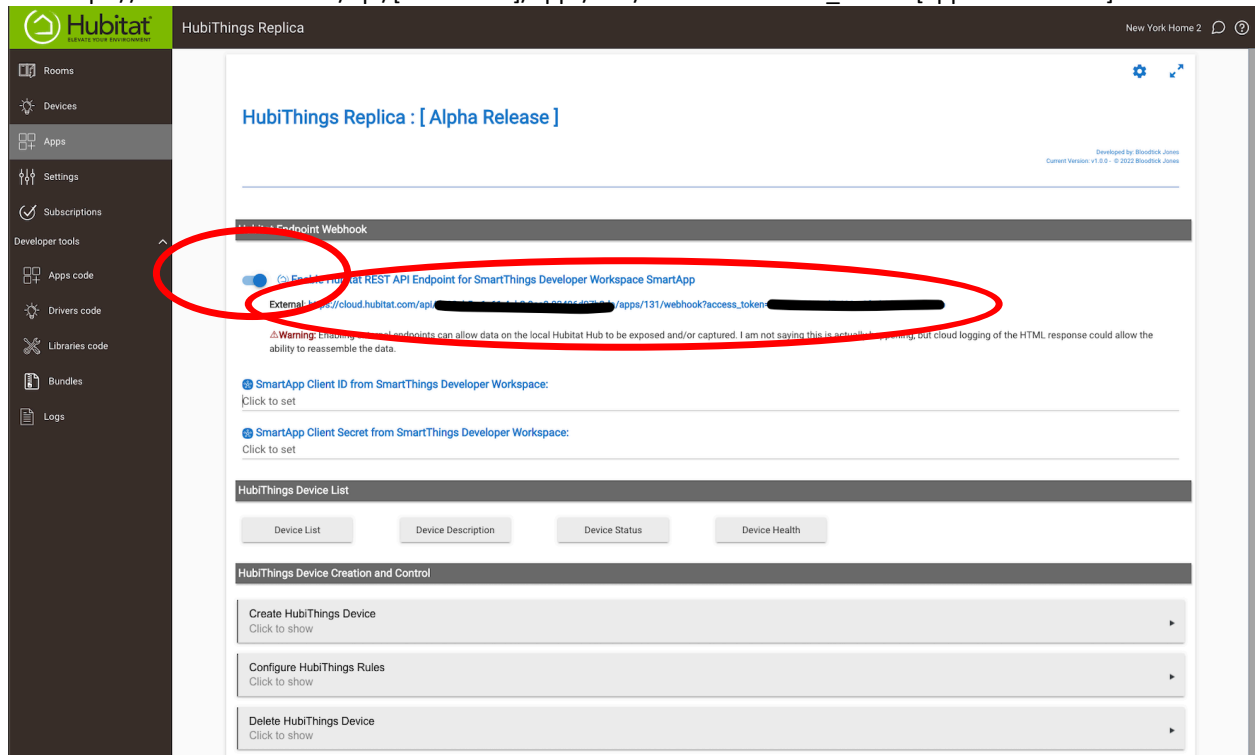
Hubitat
ELEVATE YOUR ENVIRONMENT

HubiThings Replica

New York Home 2

Rooms
Devices
Apps
Settings
Subscriptions
Developer tools
Apps code
Drivers code
Libraries code
Bundles
Logs

HubiThings Replica : [ Alpha Release ]

Developed by: Bloodtick Jones
Current Version: v1.0.0 - © 2022 Bloodtick Jones

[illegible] Endpoint Webhook

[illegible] Hubitat REST API Endpoint for SmartThings Developer Workspace SmartApp

External: https://cloud.hubitat.com/api/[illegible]/apps/131/webhook?access_token=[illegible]

⚠Warning: Enabling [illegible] endpoints can allow data on the local Hubitat Hub to be exposed and/or captured. I am not saying this is actually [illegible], but cloud logging of the HTML response could allow the ability to reassemble the data.

SmartApp Client ID from SmartThings Developer Workspace:
Click to set

SmartApp Client Secret from SmartThings Developer Workspace:
Click to set

HubiThings Device List

Device List
Device Description
Device Status
Device Health

HubiThings Device Creation and Control

Create HubiThings Device
Click to show

Configure HubiThings Rules
Click to show

Delete HubiThings Device
Click to show